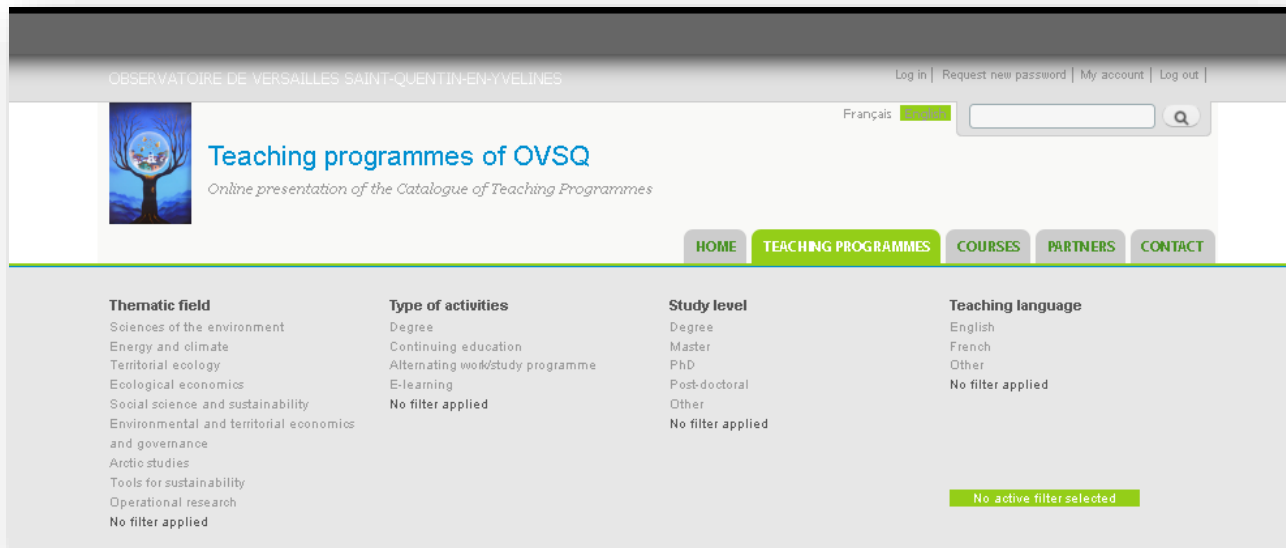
OBSERVATOIRE DE VERSAILLES SAINT-QUENTIN-EN-YVELINES

Log in | Request new password | My account | Log out |

Français English

Teaching programmes of OVSQ

Online presentation of the Catalogue of Teaching Programmes

HOME TEACHING PROGRAMMES COURSES PARTNERS CONTACT

Thematic field
Sciences of the environment
Energy and climate
Territorial ecology
Ecological economics
Social science and sustainability
Environmental and territorial economics and governance
Arctic studies
Tools for sustainability
Operational research
No filter applied

Type of activities
Degree
Continuing education
Alternating work/study programme
E-learning
No filter applied

Study level
Degree
Master
PhD
Post-doctoral
Other
No filter applied

Teaching language
English
French
Other
No filter applied

No active filter selected